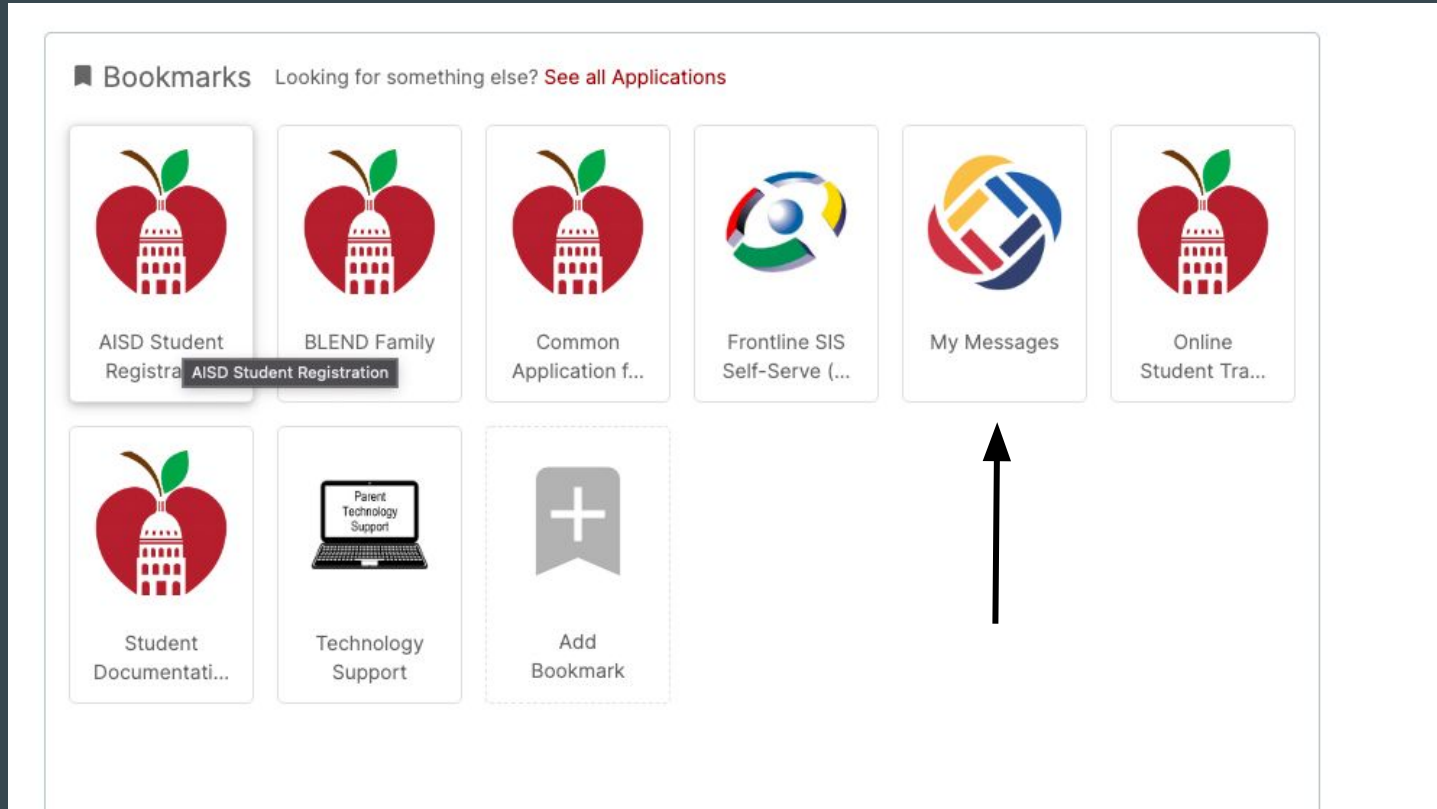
Bookmarks Looking for something else? See all Applications

AISD Student Registra

AISD Student Registration

BLEND Family

Common Application f...

Frontline SIS Self-Serve (...

My Messages

Online Student Tra...

Student Documentati...

Parent Technology Support

Technology Support

Add Bookmark